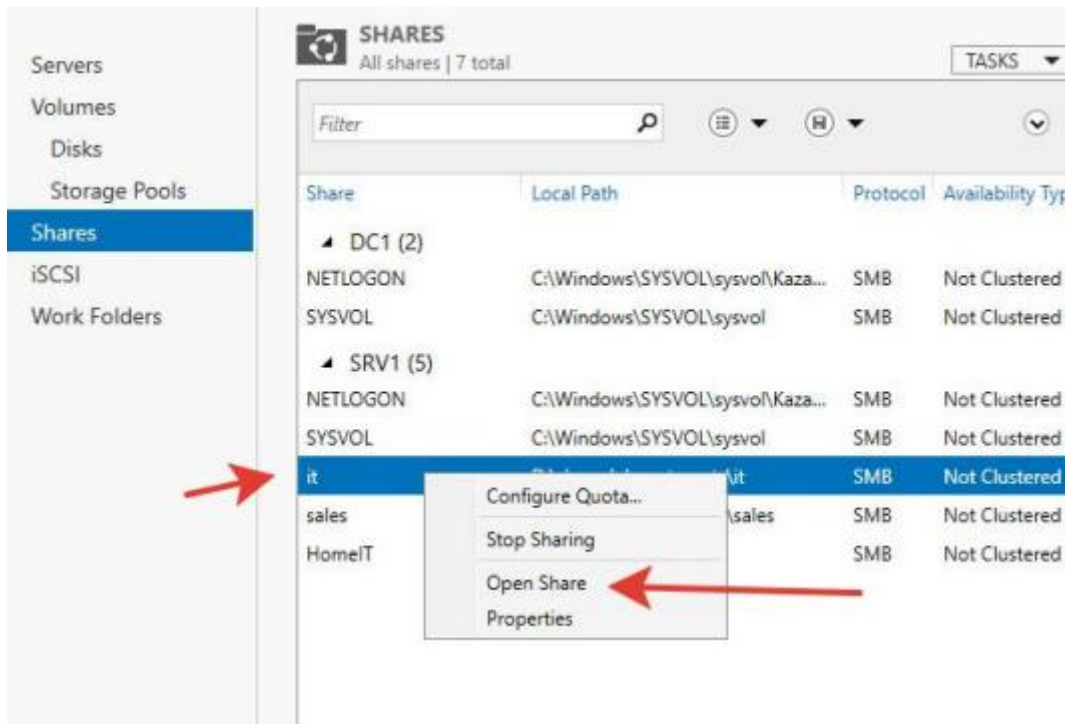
Servers
Volumes
Disks
Storage Pools
Shares
iSCSI
Work Folders

SHARES
All shares | 7 total

TASKS

Filter

| Share | Local Path | Protocol | Availability Typ |
|---|---|---|---|
| ◢ DC1 (2) | | | |
| NETLOGON | C:\Windows\SYSVOL\sysvol\Kaza... | SMB | Not Clustered |
| SYSVOL | C:\Windows\SYSVOL\sysvol | SMB | Not Clustered |
| ◢ SRV1 (5) | | | |
| NETLOGON | C:\Windows\SYSVOL\sysvol\Kaza... | SMB | Not Clustered |
| SYSVOL | C:\Windows\SYSVOL\sysvol | SMB | Not Clustered |
| it | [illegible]\it | SMB | Not Clustered |
| sales | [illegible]\sales | SMB | Not Clustered |
| HomeIT | | SMB | Not Clustered |

Configure Quota...
Stop Sharing
Open Share
Properties